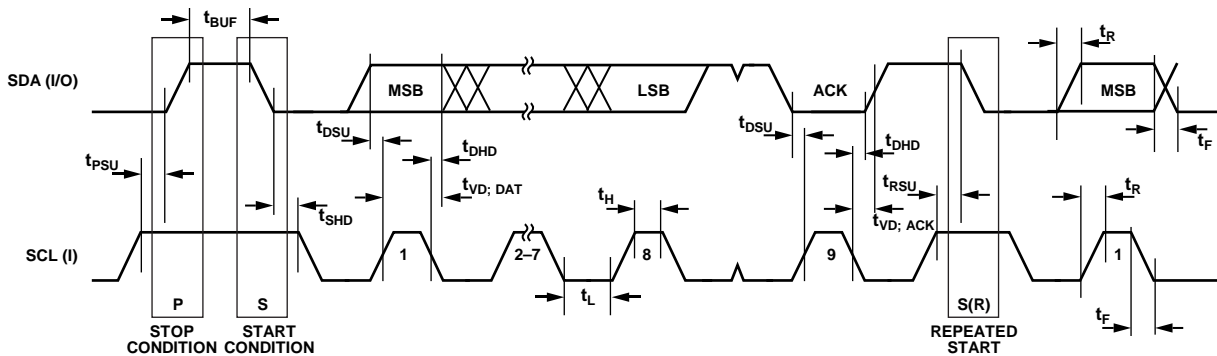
$t_{BUF}$

$t_R$

SDA (I/O)

MSB

LSB

ACK

MSB

$t_{DSU}$

$t_{DHD}$

$t_{DSU}$

$t_{DHD}$

$t_F$

$t_{PSU}$

$t_{VD;\ DAT}$

$t_{RSU}$

$t_{SHD}$

$t_H$

$t_{VD;\ ACK}$

$t_R$

SCL (I)

1

2–7

8

9

1

P

S

$t_L$

S(R)

$t_F$

STOP CONDITION

START CONDITION

REPEATED START